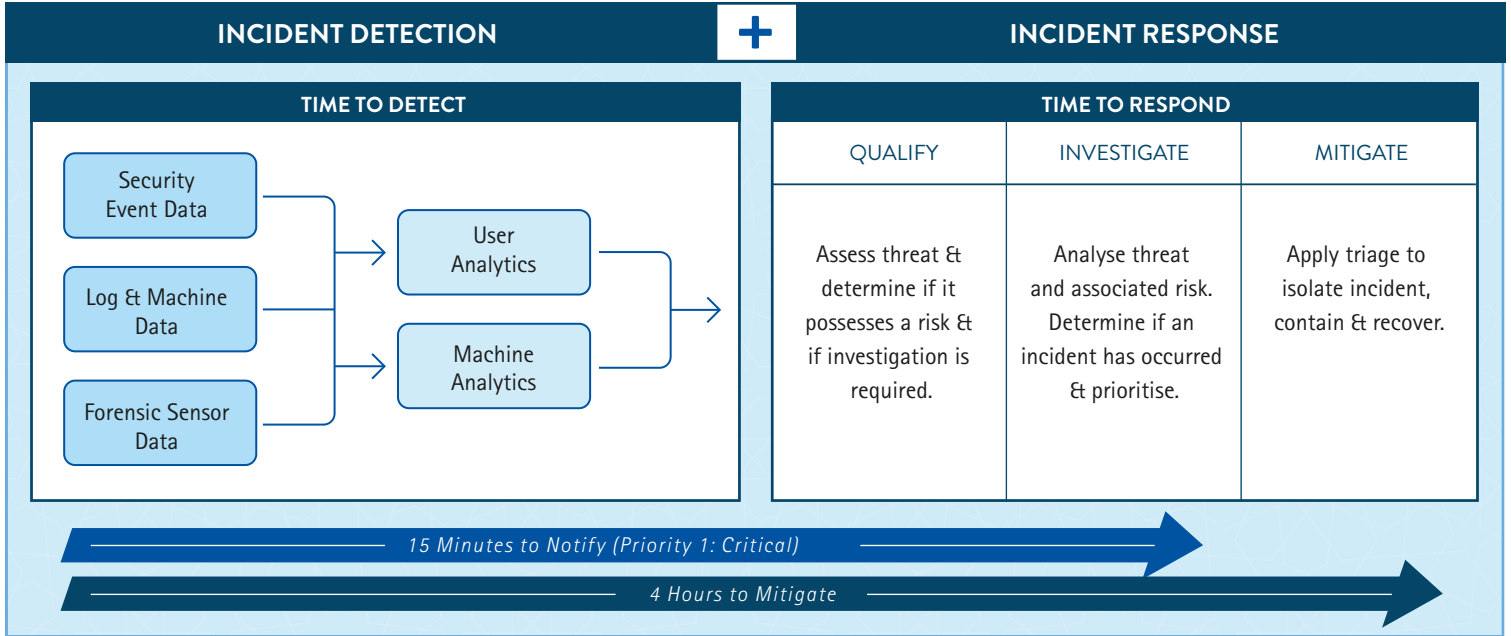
INCIDENT DETECTION

+

INCIDENT RESPONSE

TIME TO DETECT

Security Event Data

Log & Machine Data

Forensic Sensor Data

User Analytics

Machine Analytics

TIME TO RESPOND

| QUALIFY | INVESTIGATE | MITIGATE |
|---|---|---|
| Assess threat & determine if it possesses a risk & if investigation is required. | Analyse threat and associated risk. Determine if an incident has occurred & prioritise. | Apply triage to isolate incident, contain & recover. |

15 Minutes to Notify (Priority 1: Critical)

4 Hours to Mitigate